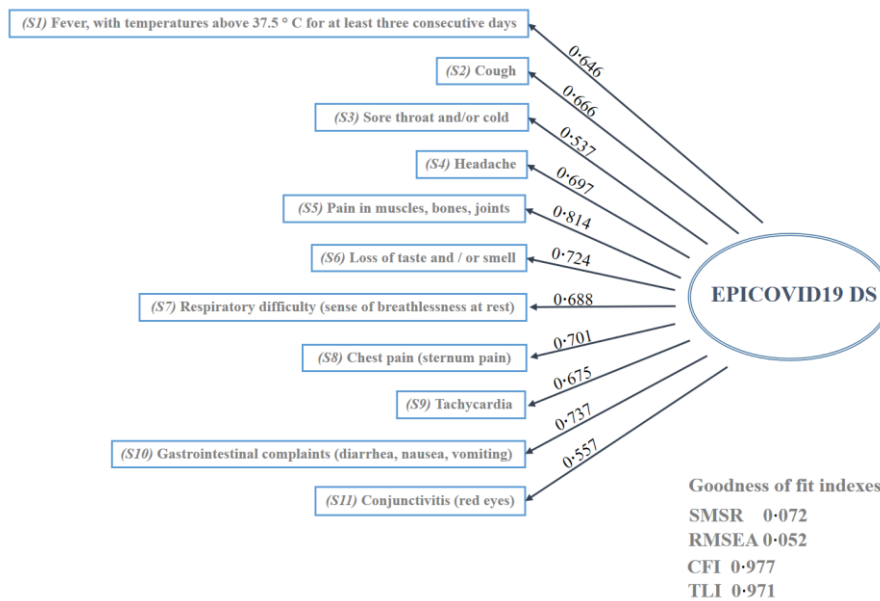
(S1) Fever, with temperatures above 37.5 ° C for at least three consecutive days

0·646

(S2) Cough

0·666

(S3) Sore throat and/or cold

0·537

(S4) Headache

0·697

(S5) Pain in muscles, bones, joints

0·814

(S6) Loss of taste and / or smell

0·724

(S7) Respiratory difficulty (sense of breathlessness at rest)

0·688

(S8) Chest pain (sternum pain)

0·701

(S9) Tachycardia

0·675

(S10) Gastrointestinal complaints (diarrhea, nausea, vomiting)

0·737

(S11) Conjunctivitis (red eyes)

0·557

EPICOVID19 DS

Goodness of fit indexes

SMSR 0·072

RMSEA 0·052

CFI 0·977

TLI 0·971